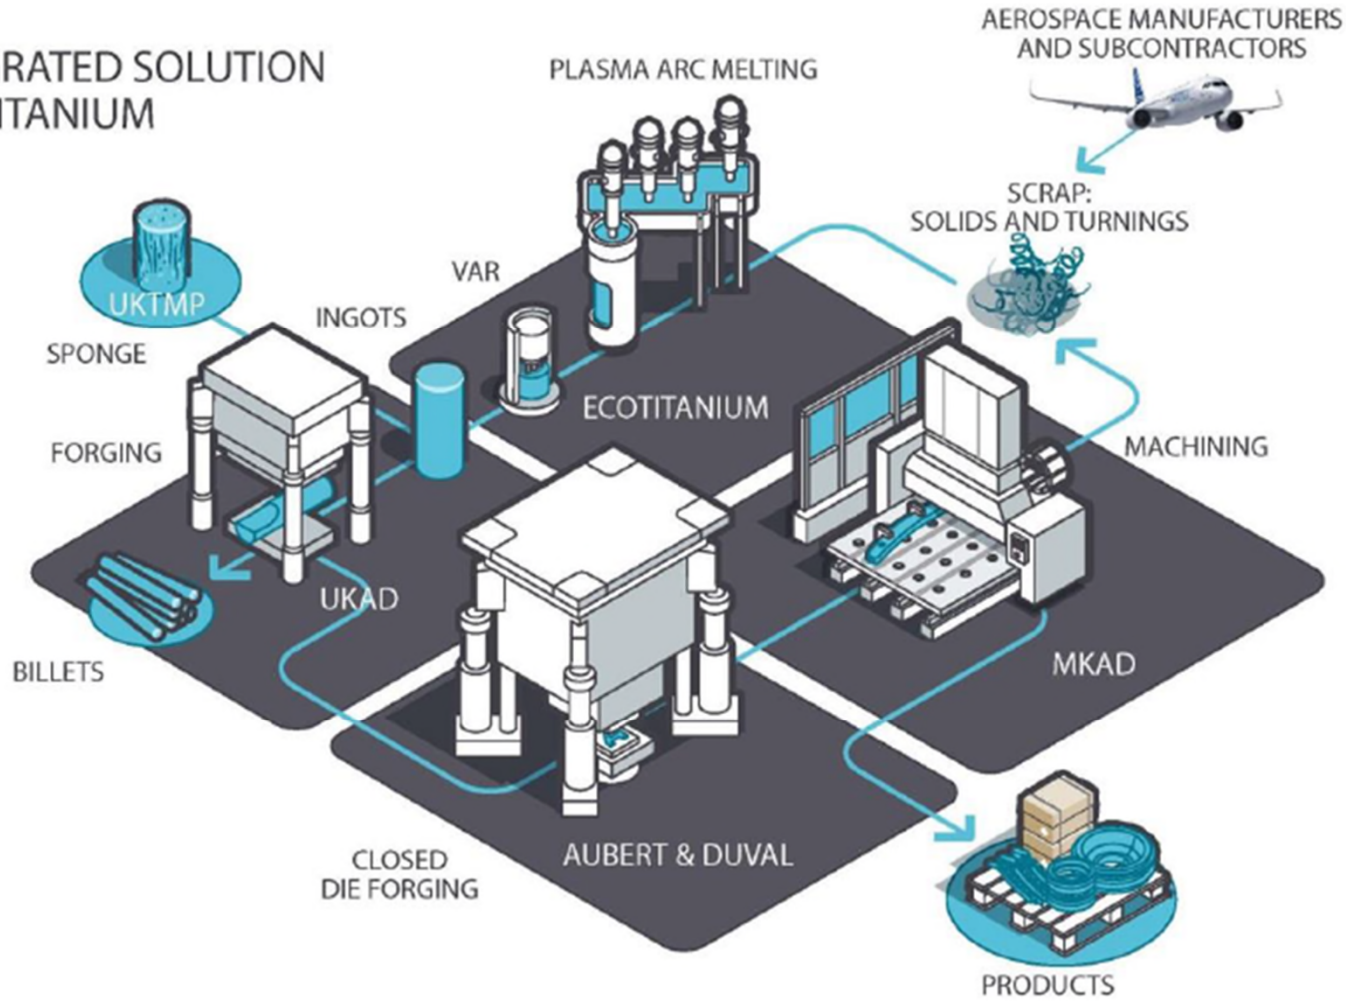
RATED SOLUTION
ITANIUM

AEROSPACE MANUFACTURERS AND SUBCONTRACTORS

PLASMA ARC MELTING

SCRAP: SOLIDS AND TURNINGS

VAR

UKTMP

INGOTS

SPONGE

ECOTITANIUM

MACHINING

FORGING

UKAD

BILLETS

MKAD

CLOSED DIE FORGING

AUBERT & DUVAL

PRODUCTS